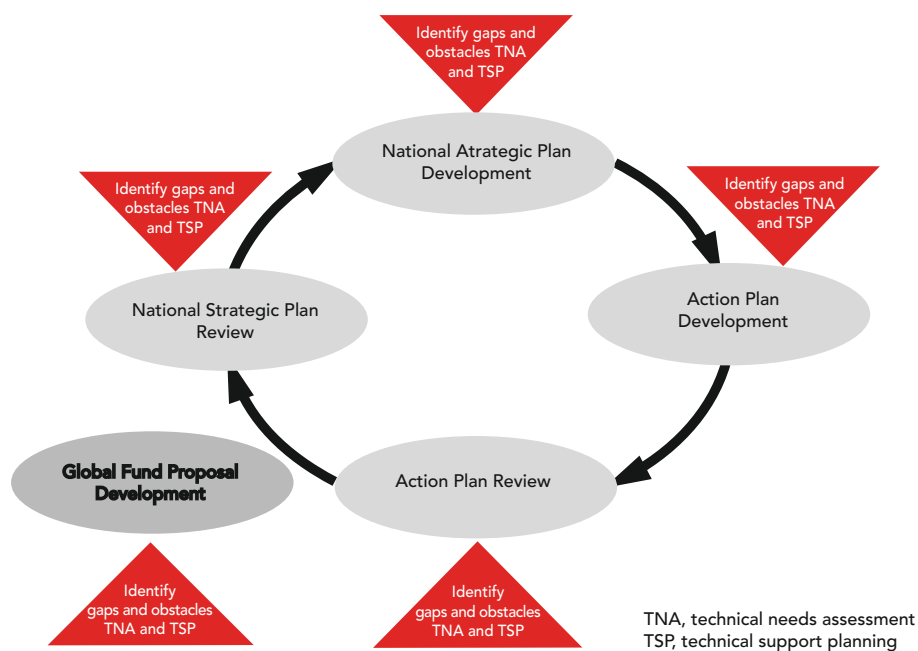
Identify gaps and obstacles TNA and TSP

National Atrategic Plan Development

Identify gaps and obstacles TNA and TSP

Identify gaps and obstacles TNA and TSP

National Strategic Plan Review

Action Plan Development

Global Fund Proposal Development

Action Plan Review

Identify gaps and obstacles TNA and TSP

Identify gaps and obstacles TNA and TSP

TNA, technical needs assessment
TSP, technical support planning